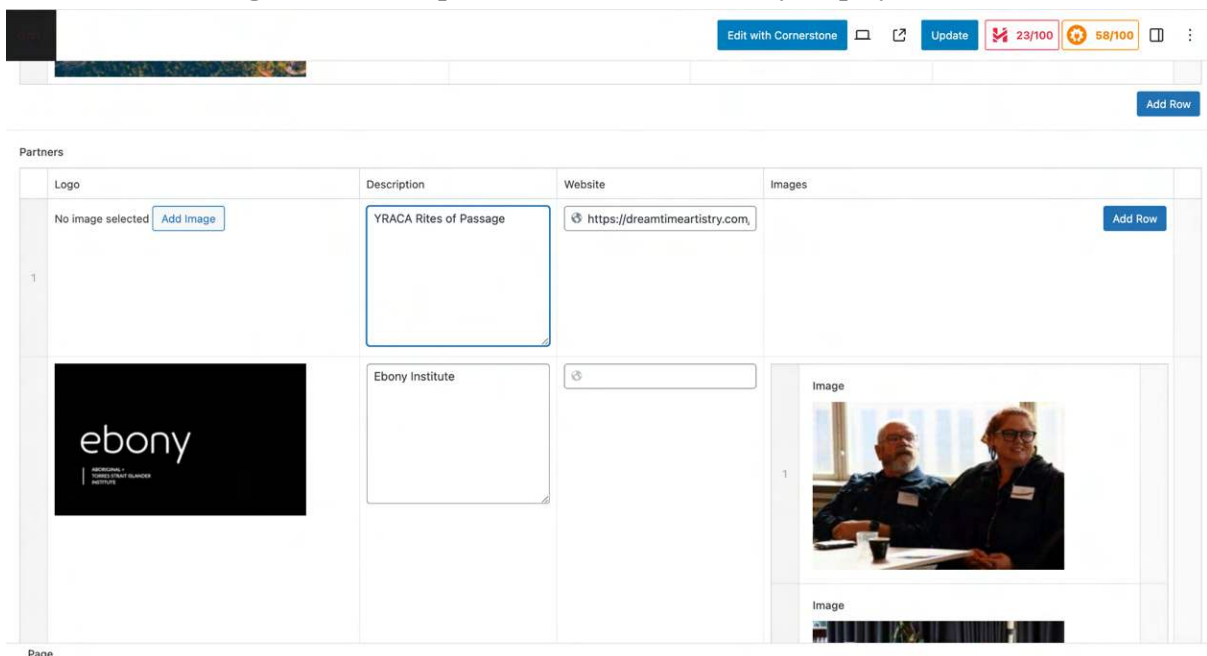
Edit with Cornerstone Update 23/100 58/100

Add Row

Partners

| | Logo | Description | Website | Images |
|---|---|---|---|---|
| 1 | No image selected Add Image | YRACA Rites of Passage | https://dreamtimeartistry.com, | Add Row |
| | ebony ABORIGINAL + TORRES STRAIT ISLANDER INSTITUTE | Ebony Institute | | Image 1 Image |

Page